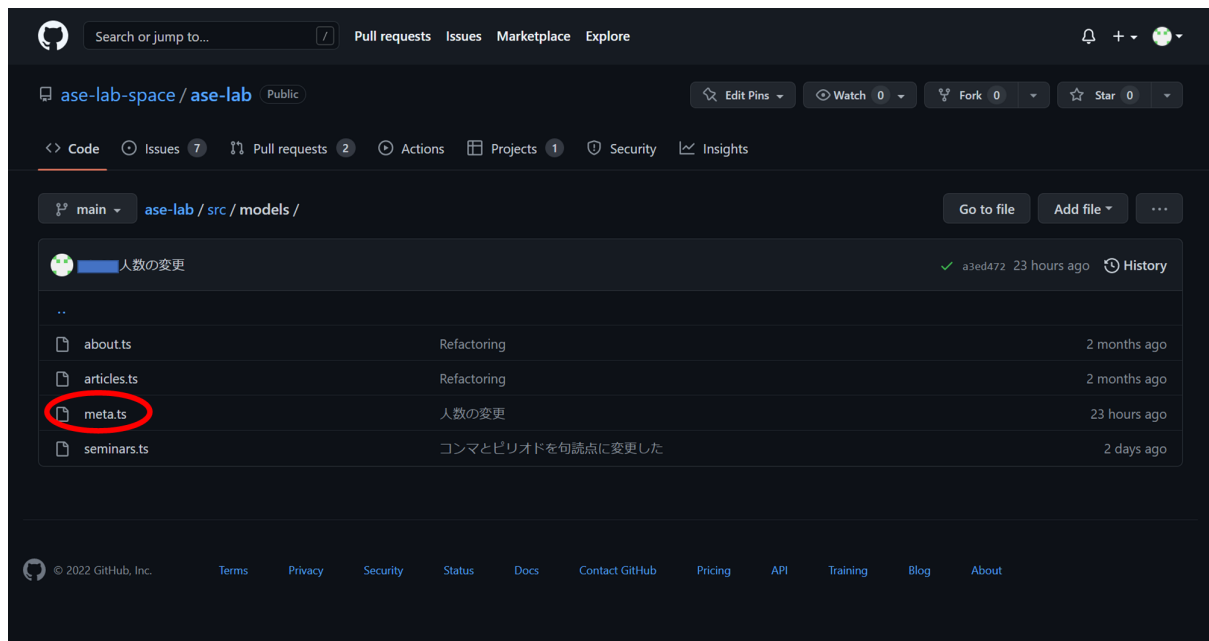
Search or jump to... / Pull requests Issues Marketplace Explore

ase-lab-space / ase-lab Public

Edit Pins Watch 0 Fork 0 Star 0

Code Issues 7 Pull requests 2 Actions Projects 1 Security Insights

main ase-lab / src / models /

Go to file Add file ...

人数の変更 a3ed472 23 hours ago History

..

| | | |
|---|---|---|
| about.ts | Refactoring | 2 months ago |
| articles.ts | Refactoring | 2 months ago |
| meta.ts | 人数の変更 | 23 hours ago |
| seminars.ts | コンマとピリオドを句読点に変更した | 2 days ago |

© 2022 GitHub, Inc. Terms Privacy Security Status Docs Contact GitHub Pricing API Training Blog About